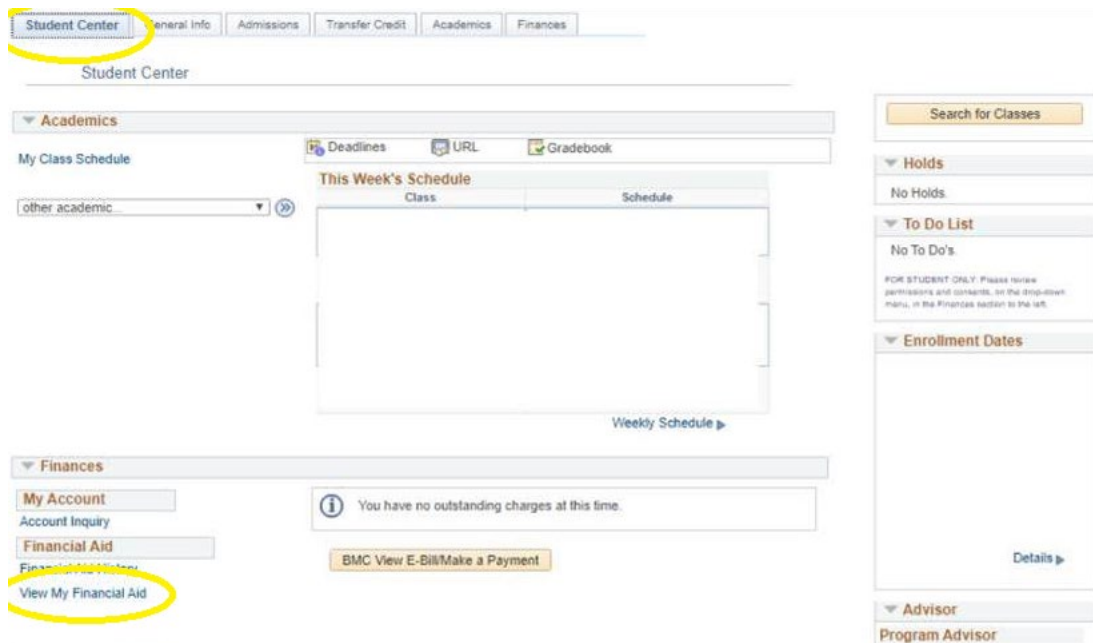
Student Center General Info Admissions Transfer Credit Academics Finances

Student Center

Academics

My Class Schedule

Deadlines URL Gradebook

This Week's Schedule

| Class | Schedule |
|---|---|
| | |

other academic...

Weekly Schedule

Finances

My Account

Account Inquiry

Financial Aid

Financial Aid History

View My Financial Aid

You have no outstanding charges at this time.

BMC View E-Bill/Make a Payment

Search for Classes

Holds

No Holds.

To Do List

No To Do's.

FOR STUDENT ONLY: Please review permissions and consents, on the drop-down menu, in the Finances section to the left.

Enrollment Dates

Details

Advisor

Program Advisor